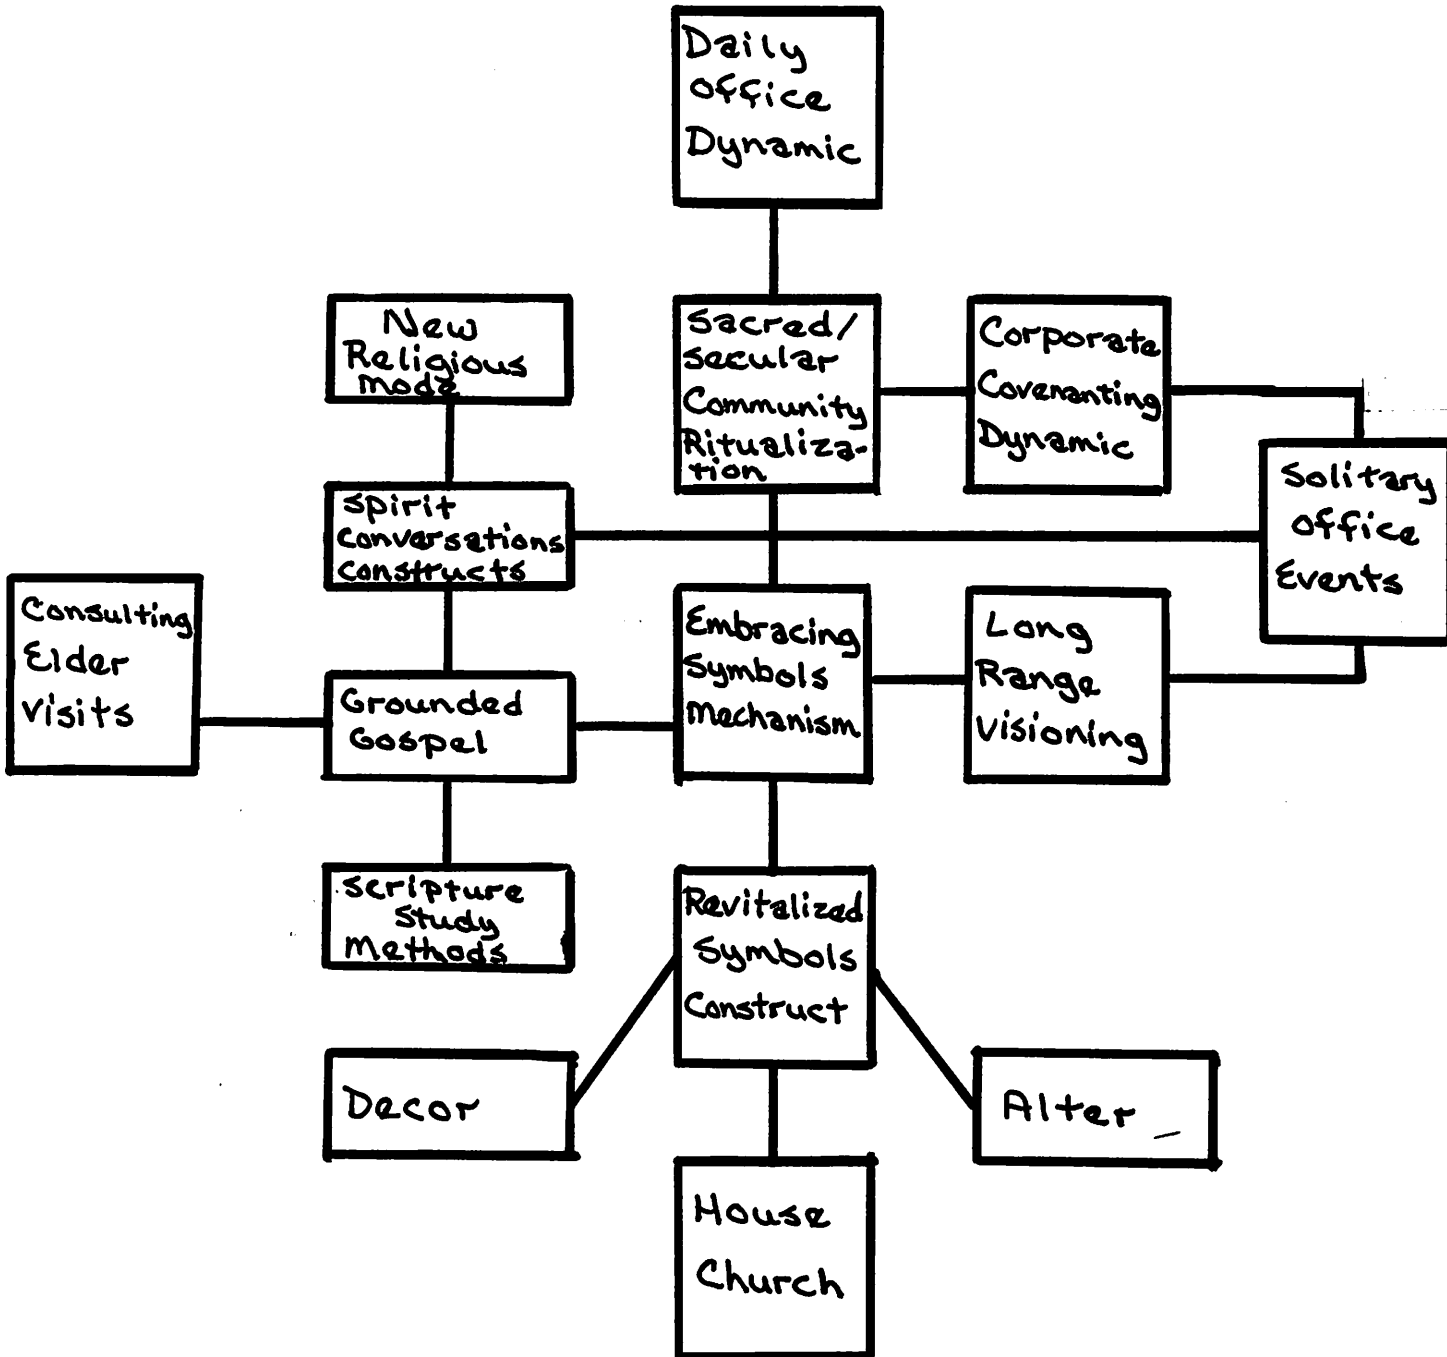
Daily office Dynamic

New Religious mode

Sacred/secular Community Ritualization

Corporate Covenanting Dynamic

Spirit conversations constructs

Solitary office Events

Consulting Elder Visits

Grounded Gospel

Embracing Symbols Mechanism

Long Range Visioning

Scripture Study Methods

Revitalized Symbols Construct

Decor

Alter

House Church